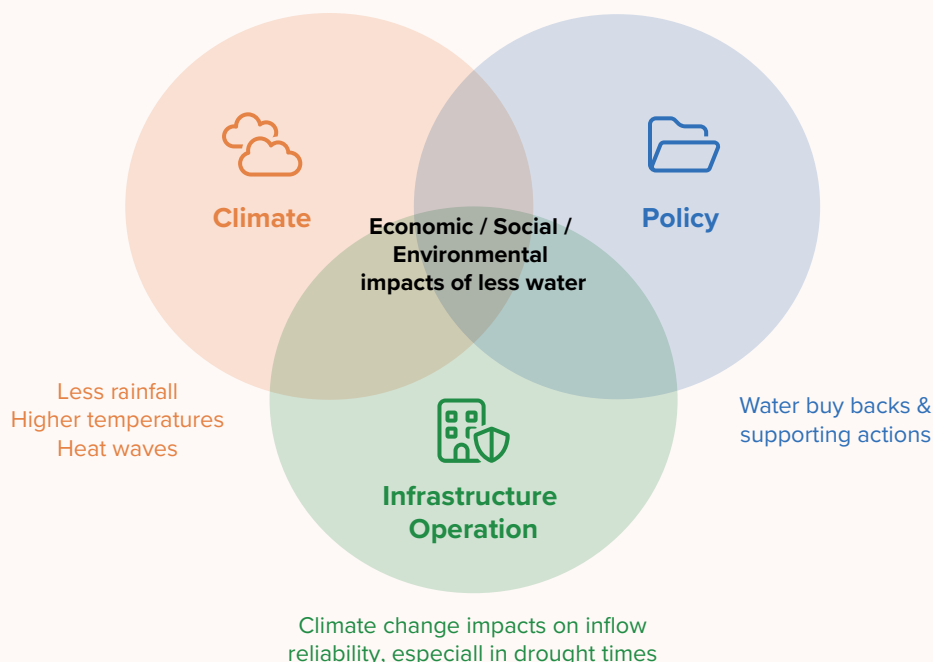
Climate

Policy

Economic / Social / Environmental impacts of less water

Infrastructure Operation

Less rainfall
Higher temperatures
Heat waves

Water buy backs & supporting actions

Climate change impacts on inflow reliability, especiall in drought times